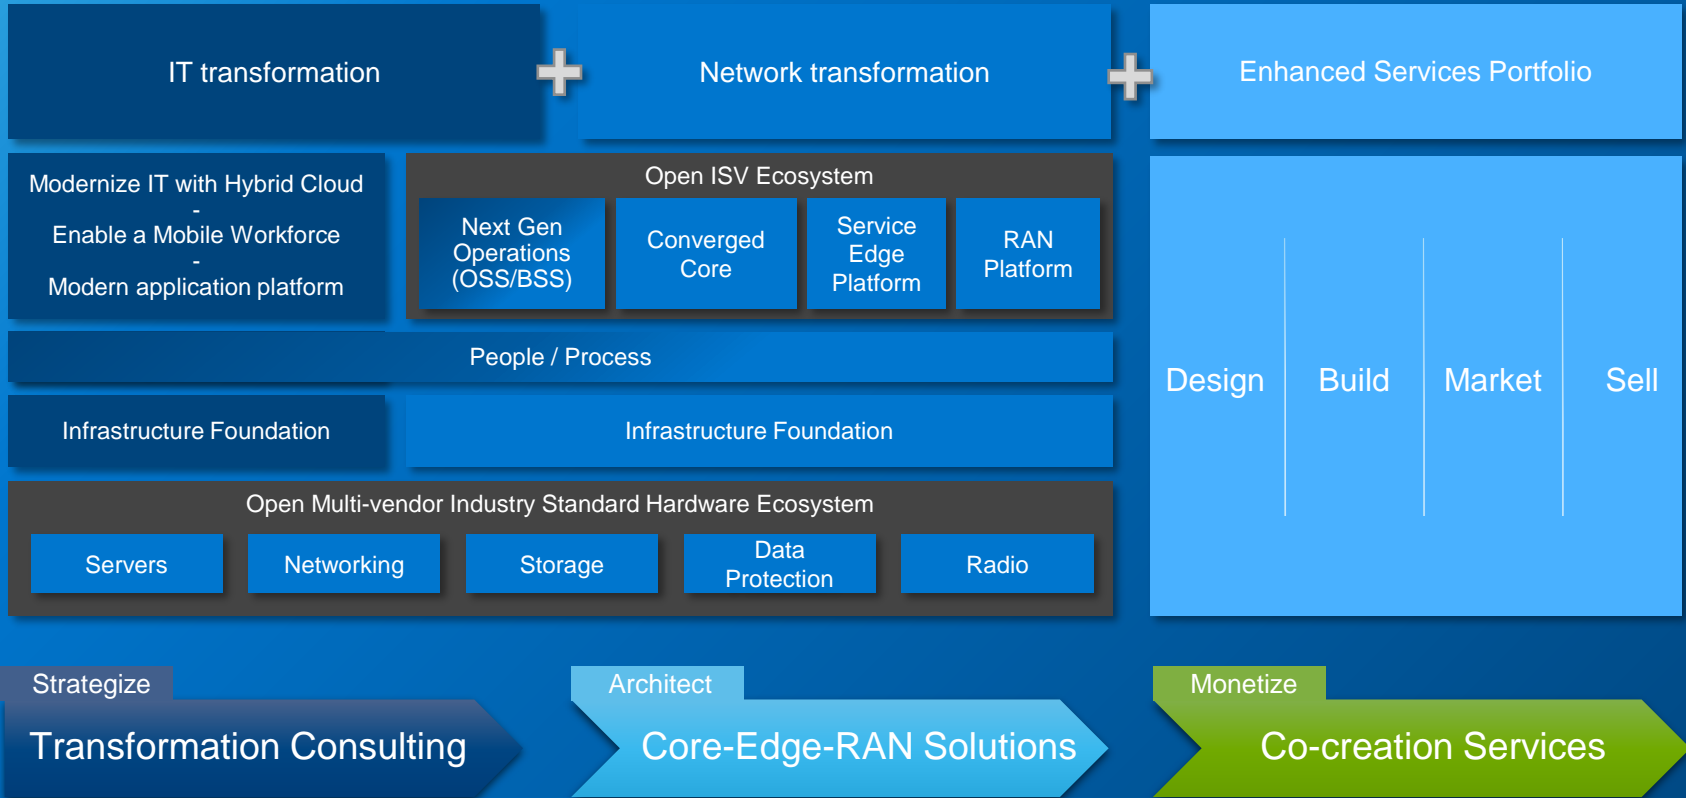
IT transformation

Network transformation

Enhanced Services Portfolio

Modernize IT with Hybrid Cloud
-
Enable a Mobile Workforce
-
Modern application platform

Open ISV Ecosystem

Next Gen Operations (OSS/BSS)

Converged Core

Service Edge Platform

RAN Platform

People / Process

Infrastructure Foundation

Infrastructure Foundation

Open Multi-vendor Industry Standard Hardware Ecosystem

Servers

Networking

Storage

Data Protection

Radio

Design

Build

Market

Sell

Strategize

Transformation Consulting

Architect

Core-Edge-RAN Solutions

Monetize

Co-creation Services